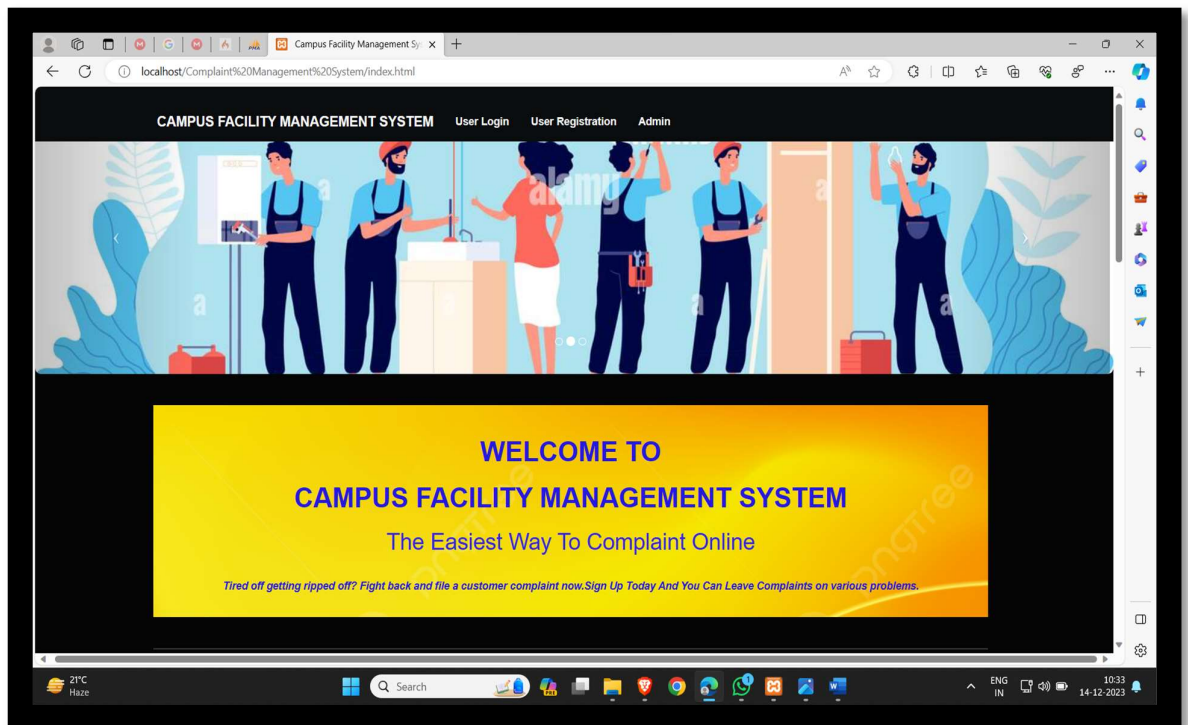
Campus Facility Management Sy ×

localhost/Complaint%20Management%20System/index.html

CAMPUS FACILITY MANAGEMENT SYSTEM User Login User Registration Admin

WELCOME TO

CAMPUS FACILITY MANAGEMENT SYSTEM

The Easiest Way To Complaint Online

Tired off getting ripped off? Fight back and file a customer complaint now.Sign Up Today And You Can Leave Complaints on various problems.

21°C
Haze

Search

ENG
IN

10:33
14-12-2023